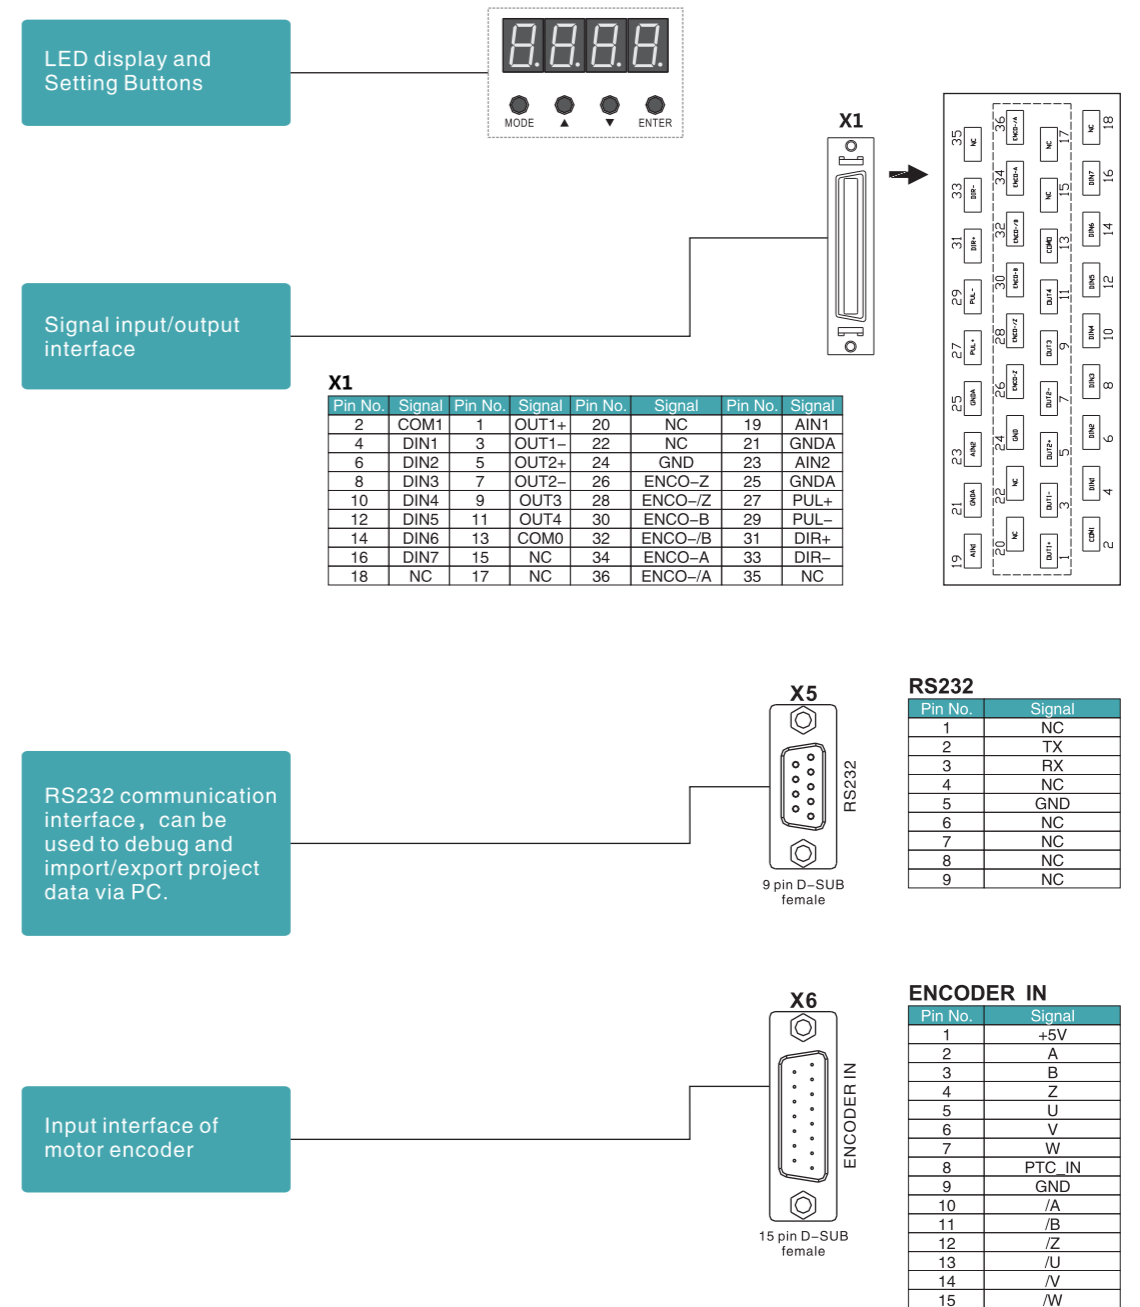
LED display and Setting Buttons

8.8.8.8.

MODE ▲ ▼ ENTER

Signal input/output interface

X1

| 35 | NC | 36 | ENCO-/A | NC | 17 | NC | 18 |
|---|---|---|---|---|---|---|---|
| 33 | DIR- | 34 | ENCO-A | NC | 15 | DIN7 | 16 |
| 31 | DIR+ | 32 | ENCO-/B | COM0 | 13 | DIN6 | 14 |
| 29 | PUL- | 30 | ENCO-B | OUT4 | 11 | DIN5 | 12 |
| 27 | PUL+ | 28 | ENCO-/Z | OUT3 | 9 | DIN4 | 10 |
| 25 | GNDA | 26 | ENCO-Z | OUT2- | 7 | DIN3 | 8 |
| 23 | AIN2 | 24 | GND | OUT2+ | 5 | DIN2 | 6 |
| 21 | GNDA | 22 | NC | OUT1- | 3 | DIN1 | 4 |
| 19 | AIN1 | 20 | NC | OUT1+ | 1 | COM1 | 2 |

X1

| Pin No. | Signal | Pin No. | Signal | Pin No. | Signal | Pin No. | Signal |
|---|---|---|---|---|---|---|---|
| 2 | COM1 | 1 | OUT1+ | 20 | NC | 19 | AIN1 |
| 4 | DIN1 | 3 | OUT1− | 22 | NC | 21 | GNDA |
| 6 | DIN2 | 5 | OUT2+ | 24 | GND | 23 | AIN2 |
| 8 | DIN3 | 7 | OUT2− | 26 | ENCO−Z | 25 | GNDA |
| 10 | DIN4 | 9 | OUT3 | 28 | ENCO−/Z | 27 | PUL+ |
| 12 | DIN5 | 11 | OUT4 | 30 | ENCO−B | 29 | PUL− |
| 14 | DIN6 | 13 | COM0 | 32 | ENCO−/B | 31 | DIR+ |
| 16 | DIN7 | 15 | NC | 34 | ENCO−A | 33 | DIR− |
| 18 | NC | 17 | NC | 36 | ENCO−/A | 35 | NC |

RS232 communication interface，can be used to debug and import/export project data via PC.

X5

RS232

9 pin D−SUB female

RS232

| Pin No. | Signal |
|---|---|
| 1 | NC |
| 2 | TX |
| 3 | RX |
| 4 | NC |
| 5 | GND |
| 6 | NC |
| 7 | NC |
| 8 | NC |
| 9 | NC |

Input interface of motor encoder

X6

ENCODER IN

15 pin D−SUB female

ENCODER IN

| Pin No. | Signal |
|---|---|
| 1 | +5V |
| 2 | A |
| 3 | B |
| 4 | Z |
| 5 | U |
| 6 | V |
| 7 | W |
| 8 | PTC_IN |
| 9 | GND |
| 10 | /A |
| 11 | /B |
| 12 | /Z |
| 13 | /U |
| 14 | /V |
| 15 | /W |